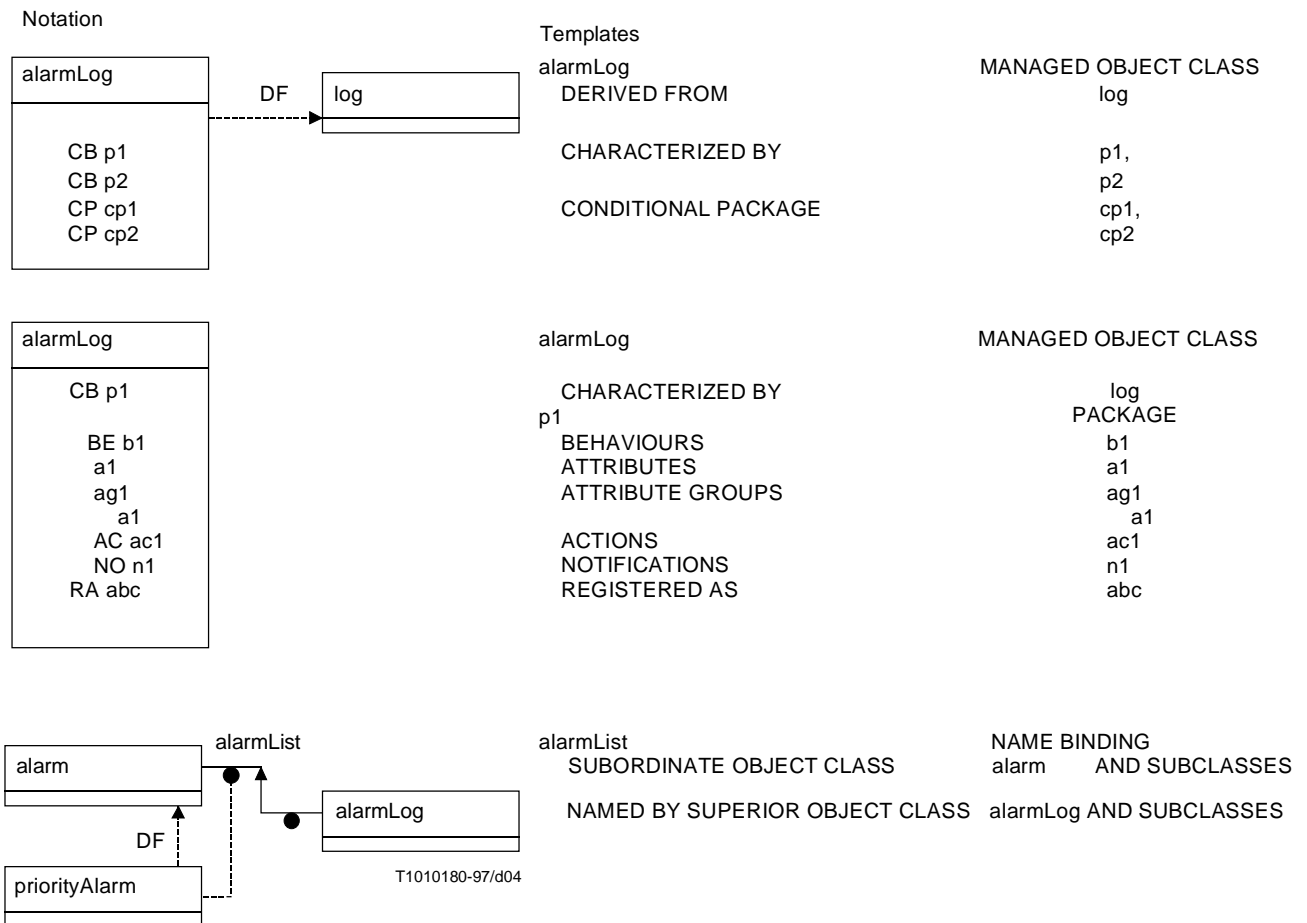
Notation

Templates

alarmLog

DF

log

CB p1
CB p2
CP cp1
CP cp2

alarmLog MANAGED OBJECT CLASS
DERIVED FROM log

CHARACTERIZED BY p1,
p2
CONDITIONAL PACKAGE cp1,
cp2

alarmLog

CB p1

BE b1
a1
ag1
a1
AC ac1
NO n1
RA abc

alarmLog MANAGED OBJECT CLASS

CHARACTERIZED BY log
p1 PACKAGE
BEHAVIOURS b1
ATTRIBUTES a1
ATTRIBUTE GROUPS ag1
a1
ACTIONS ac1
NOTIFICATIONS n1
REGISTERED AS abc

alarm

alarmList

alarmLog

DF

priorityAlarm

T1010180-97/d04

alarmList NAME BINDING
SUBORDINATE OBJECT CLASS alarm AND SUBCLASSES

NAMED BY SUPERIOR OBJECT CLASS alarmLog AND SUBCLASSES